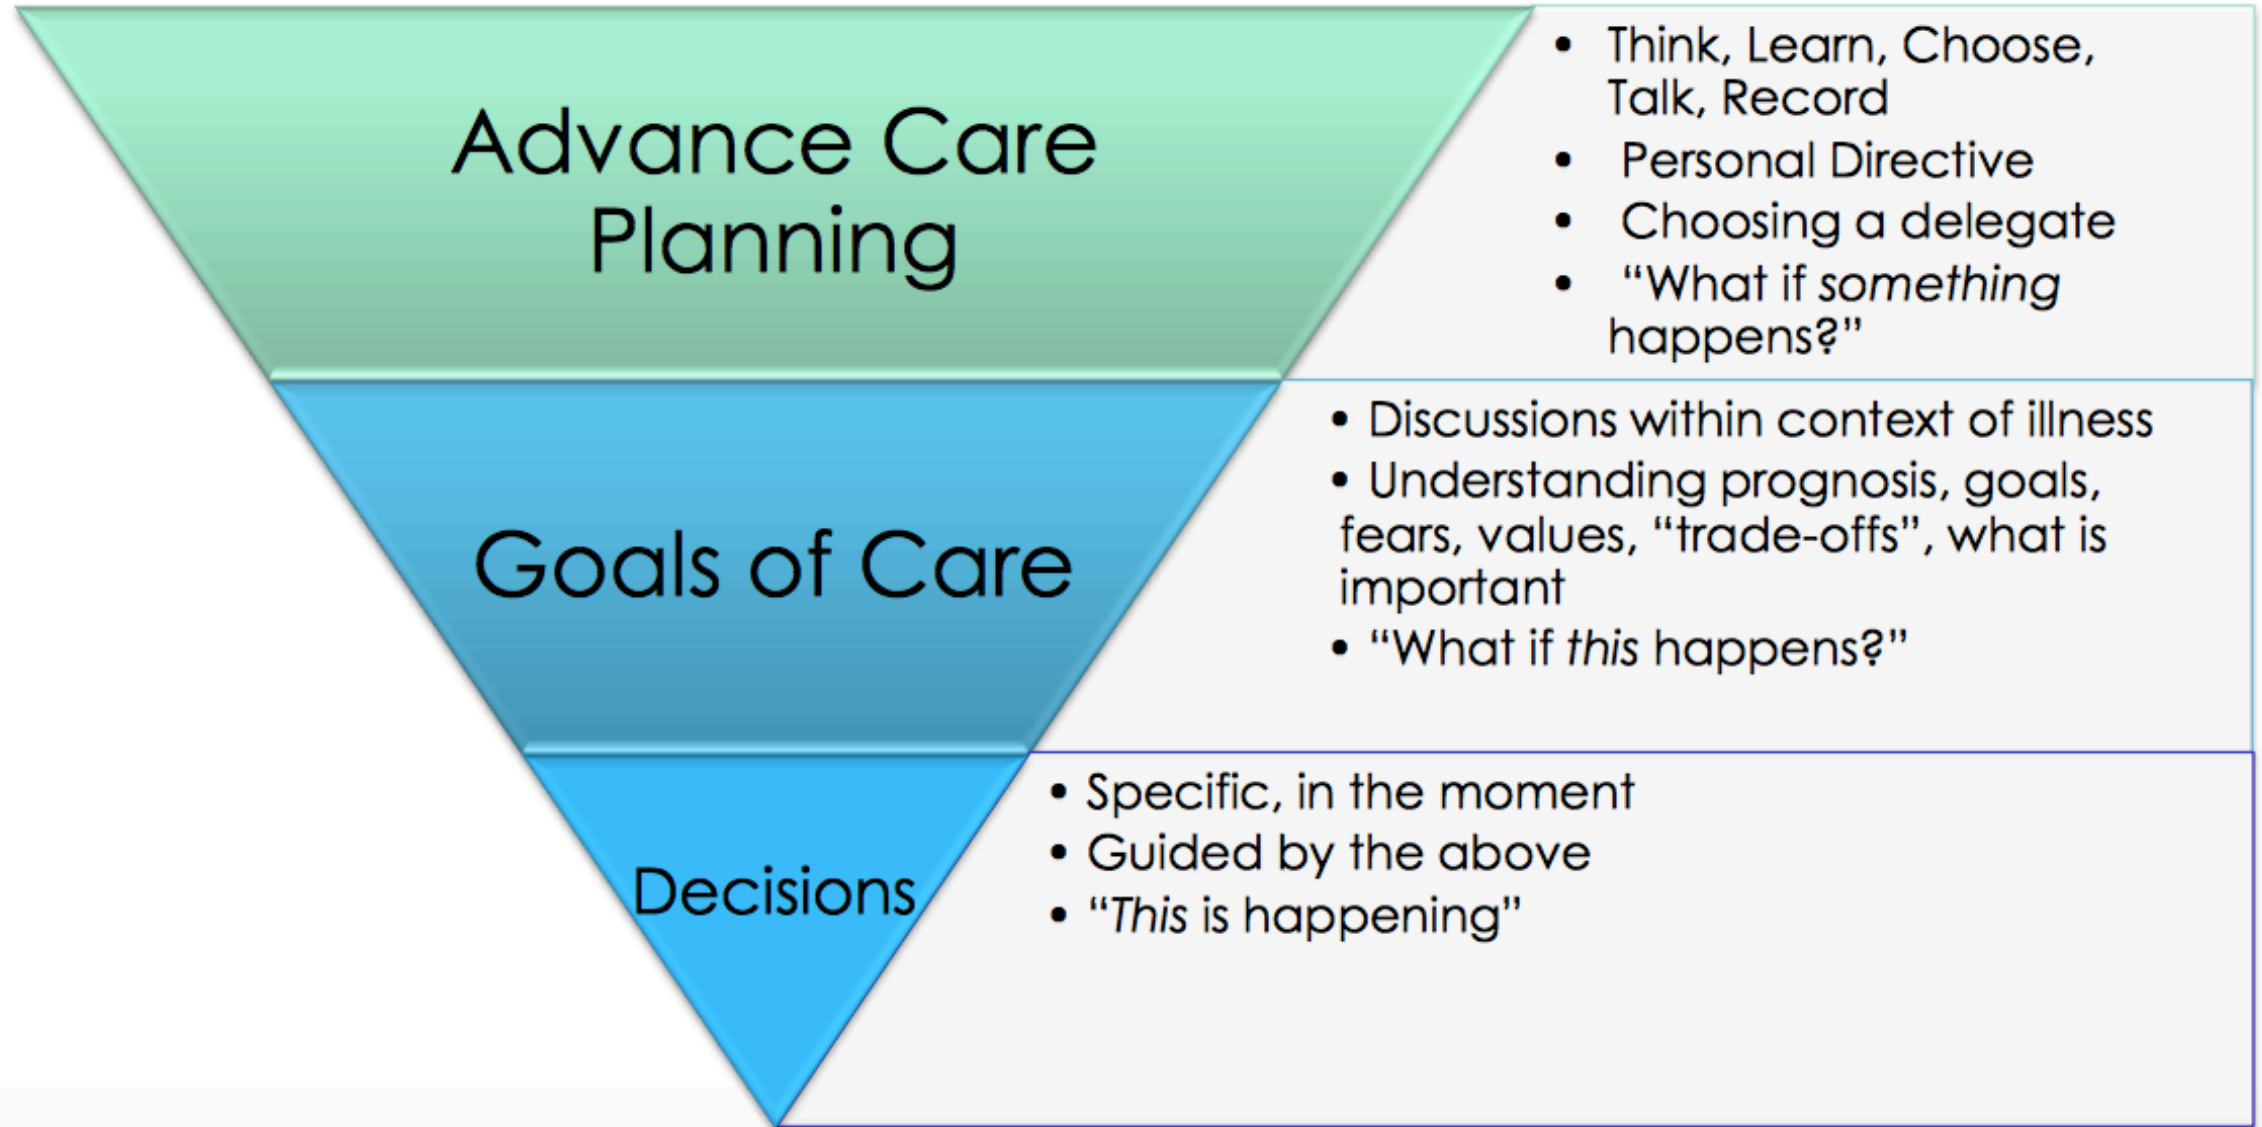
Advance Care Planning

- Think, Learn, Choose, Talk, Record
- Personal Directive
- Choosing a delegate
- "What if something happens?"

Goals of Care

- Discussions within context of illness
- Understanding prognosis, goals, fears, values, "trade-offs", what is important
- "What if this happens?"

Decisions

- Specific, in the moment
- Guided by the above
- "This is happening"